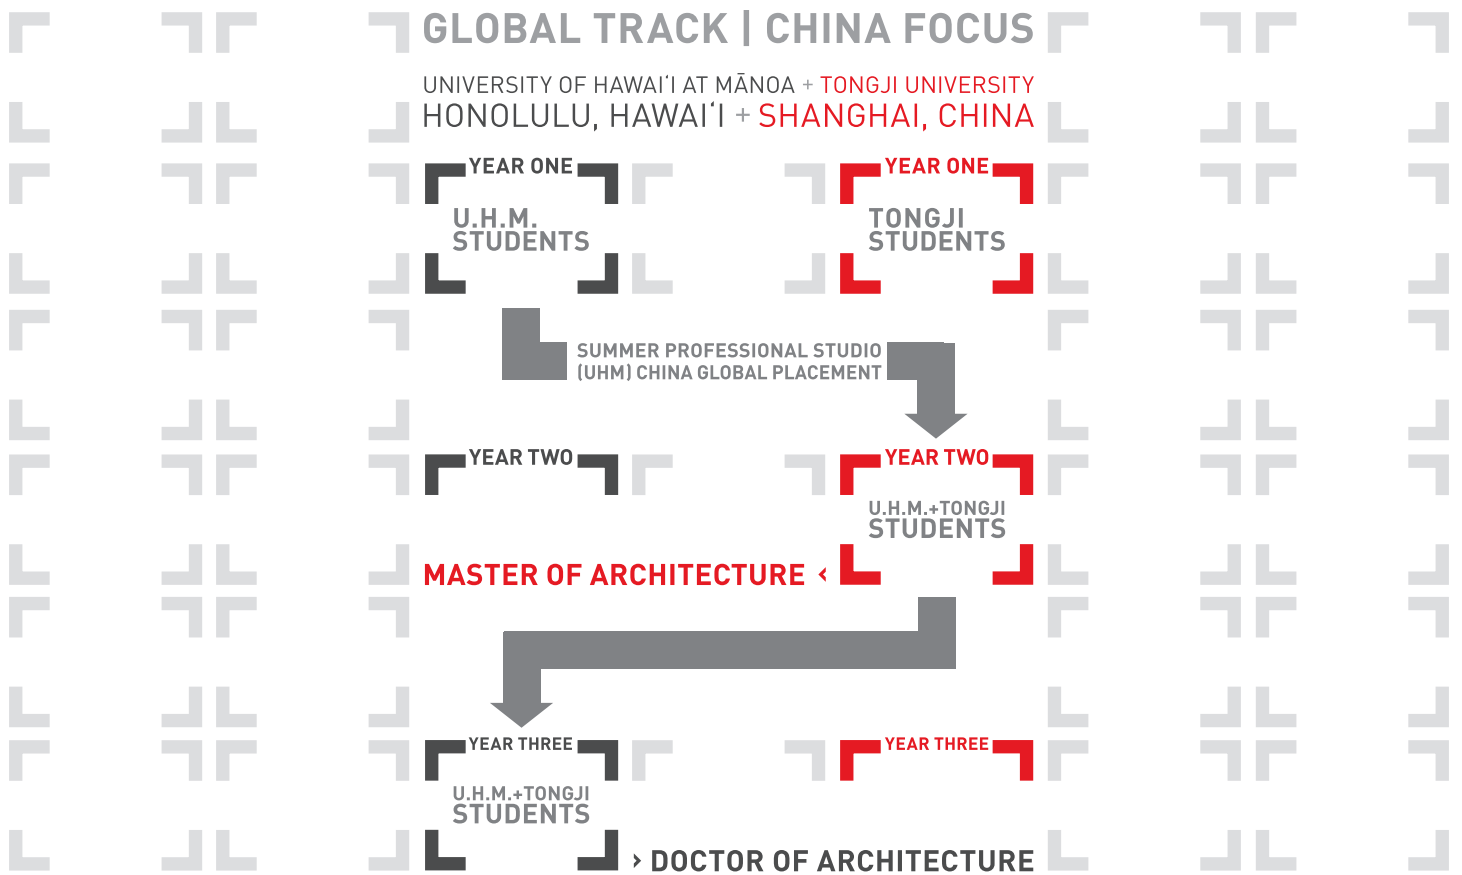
GLOBAL TRACK | CHINA FOCUS

UNIVERSITY OF HAWAIʻI AT MĀNOA + TONGJI UNIVERSITY
HONOLULU, HAWAIʻI + SHANGHAI, CHINA

YEAR ONE
U.H.M. STUDENTS

YEAR ONE
TONGJI STUDENTS

SUMMER PROFESSIONAL STUDIO
(UHM) CHINA GLOBAL PLACEMENT

YEAR TWO

YEAR TWO
U.H.M.+TONGJI STUDENTS

MASTER OF ARCHITECTURE ‹

YEAR THREE
U.H.M.+TONGJI STUDENTS

YEAR THREE

› DOCTOR OF ARCHITECTURE